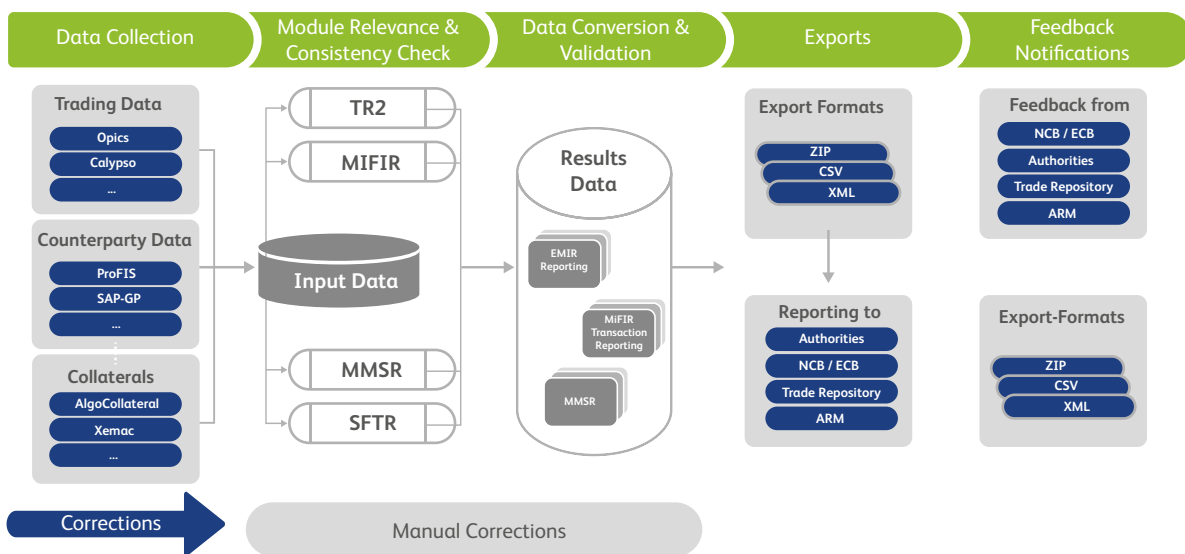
Data Collection

Module Relevance & Consistency Check

Data Conversion & Validation

Exports

Feedback Notifications

Trading Data
Opics
Calypso
...

Counterparty Data
ProFIS
SAP-GP
...

Collaterals
AlgoCollateral
Xemac
...

TR2
MIFIR
Input Data
MMSR
SFTR

Results Data
EMIR Reporting
MiFIR Transaction Reporting
MMSR

Export Formats
ZIP
CSV
XML

Reporting to
Authorities
NCB / ECB
Trade Repository
ARM

Feedback from
NCB / ECB
Authorities
Trade Repository
ARM

Export-Formats
ZIP
CSV
XML

Corrections

Manual Corrections